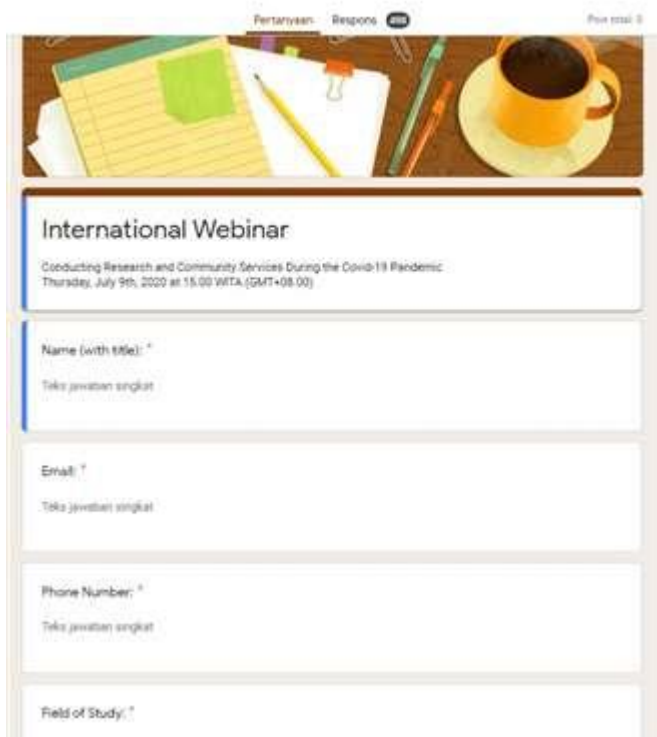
Pertanyaan Respons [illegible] Poin total: 0

International Webinar

Conducting Research and Community Services During the Covid19 Pandemic
Thursday, July 9th, 2020 at 15.00 WITA (GMT+08.00)

Name (with title): *

Teks jawaban singkat

Email: *

Teks jawaban singkat

Phone Number: *

Teks jawaban singkat

Field of Study: *